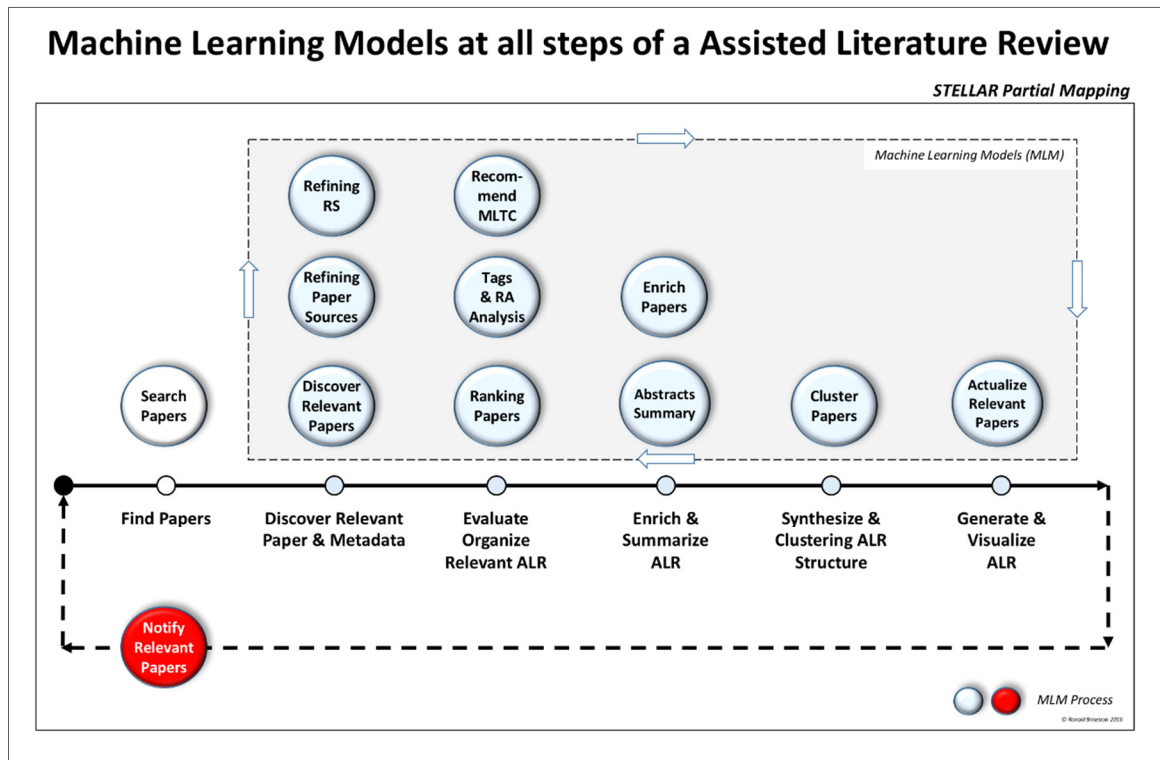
Machine Learning Models at all steps of a Assisted Literature Review

STELLAR Partial Mapping

Machine Learning Models (MLM)

Refining RS

Recommend MLTC

Refining Paper Sources

Tags & RA Analysis

Enrich Papers

Search Papers

Discover Relevant Papers

Ranking Papers

Abstracts Summary

Cluster Papers

Actualize Relevant Papers

Find Papers

Discover Relevant Paper & Metadata

Evaluate Organize Relevant ALR

Enrich & Summarize ALR

Synthesize & Clustering ALR Structure

Generate & Visualize ALR

Notify Relevant Papers

MLM Process

© Ronald Brisebois 2016